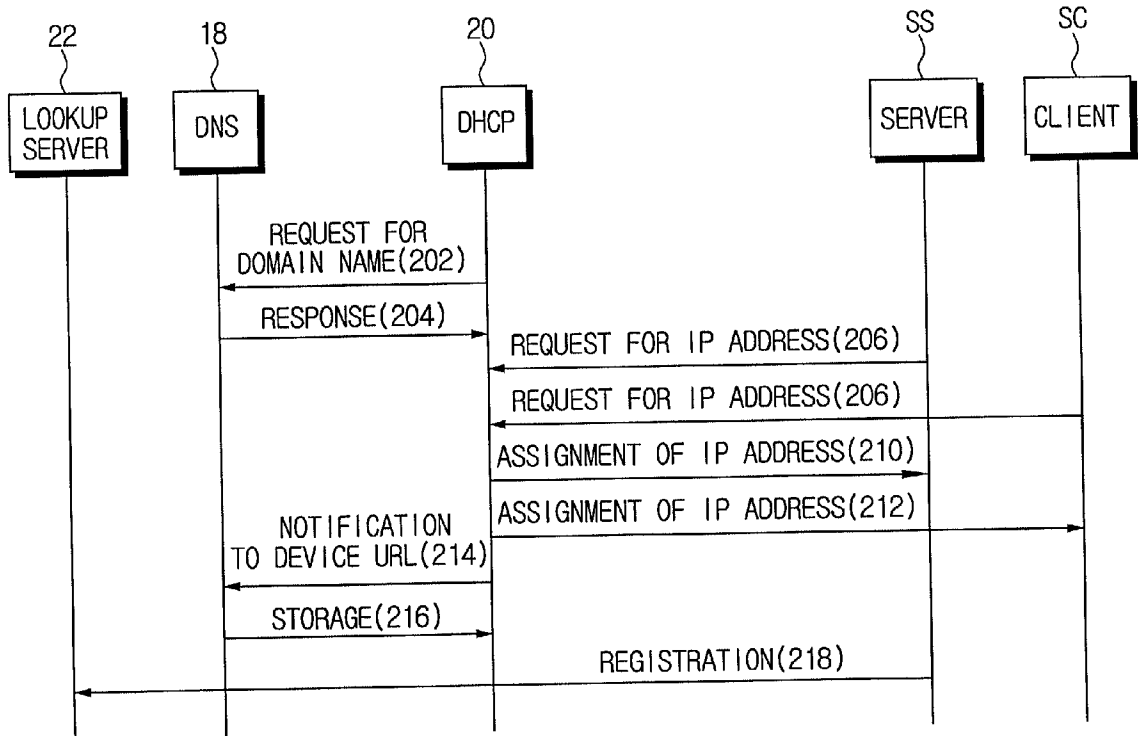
22
LOOKUP SERVER

18
DNS

20
DHCP

SS
SERVER

SC
CLIENT

REQUEST FOR DOMAIN NAME(202)

RESPONSE(204)

REQUEST FOR IP ADDRESS(206)

REQUEST FOR IP ADDRESS(206)

ASSIGNMENT OF IP ADDRESS(210)

ASSIGNMENT OF IP ADDRESS(212)

NOTIFICATION TO DEVICE URL(214)

STORAGE(216)

REGISTRATION(218)